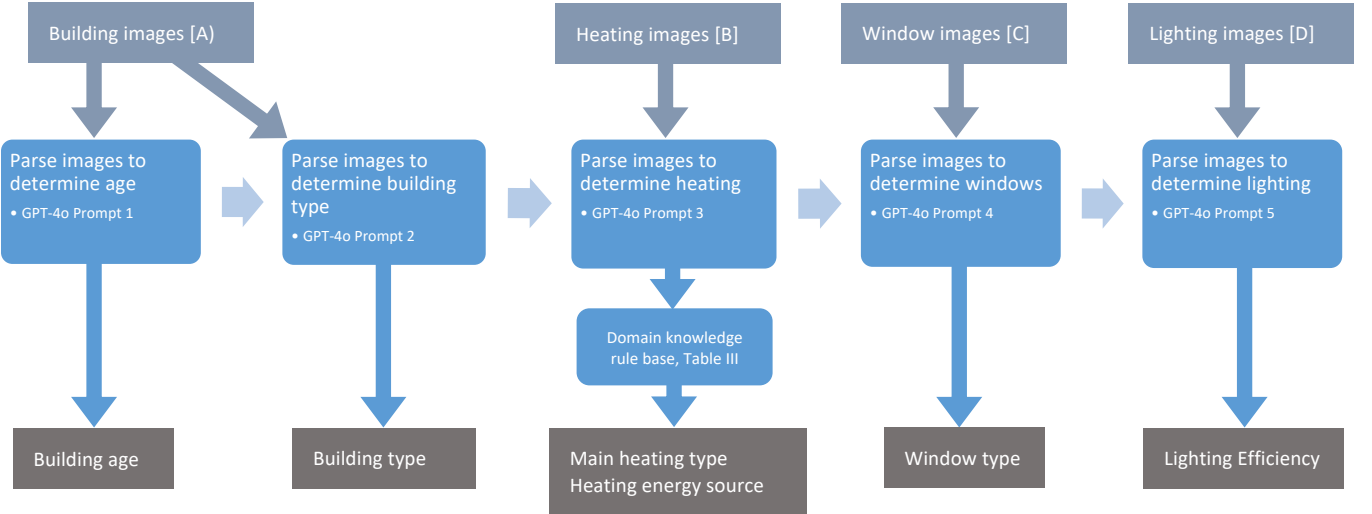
Building images [A]

Parse images to determine age
• GPT-4o Prompt 1

Building age

Parse images to determine building type
• GPT-4o Prompt 2

Building type

Heating images [B]

Parse images to determine heating
• GPT-4o Prompt 3

Domain knowledge rule base, Table III

Main heating type
Heating energy source

Window images [C]

Parse images to determine windows
• GPT-4o Prompt 4

Window type

Lighting images [D]

Parse images to determine lighting
• GPT-4o Prompt 5

Lighting Efficiency